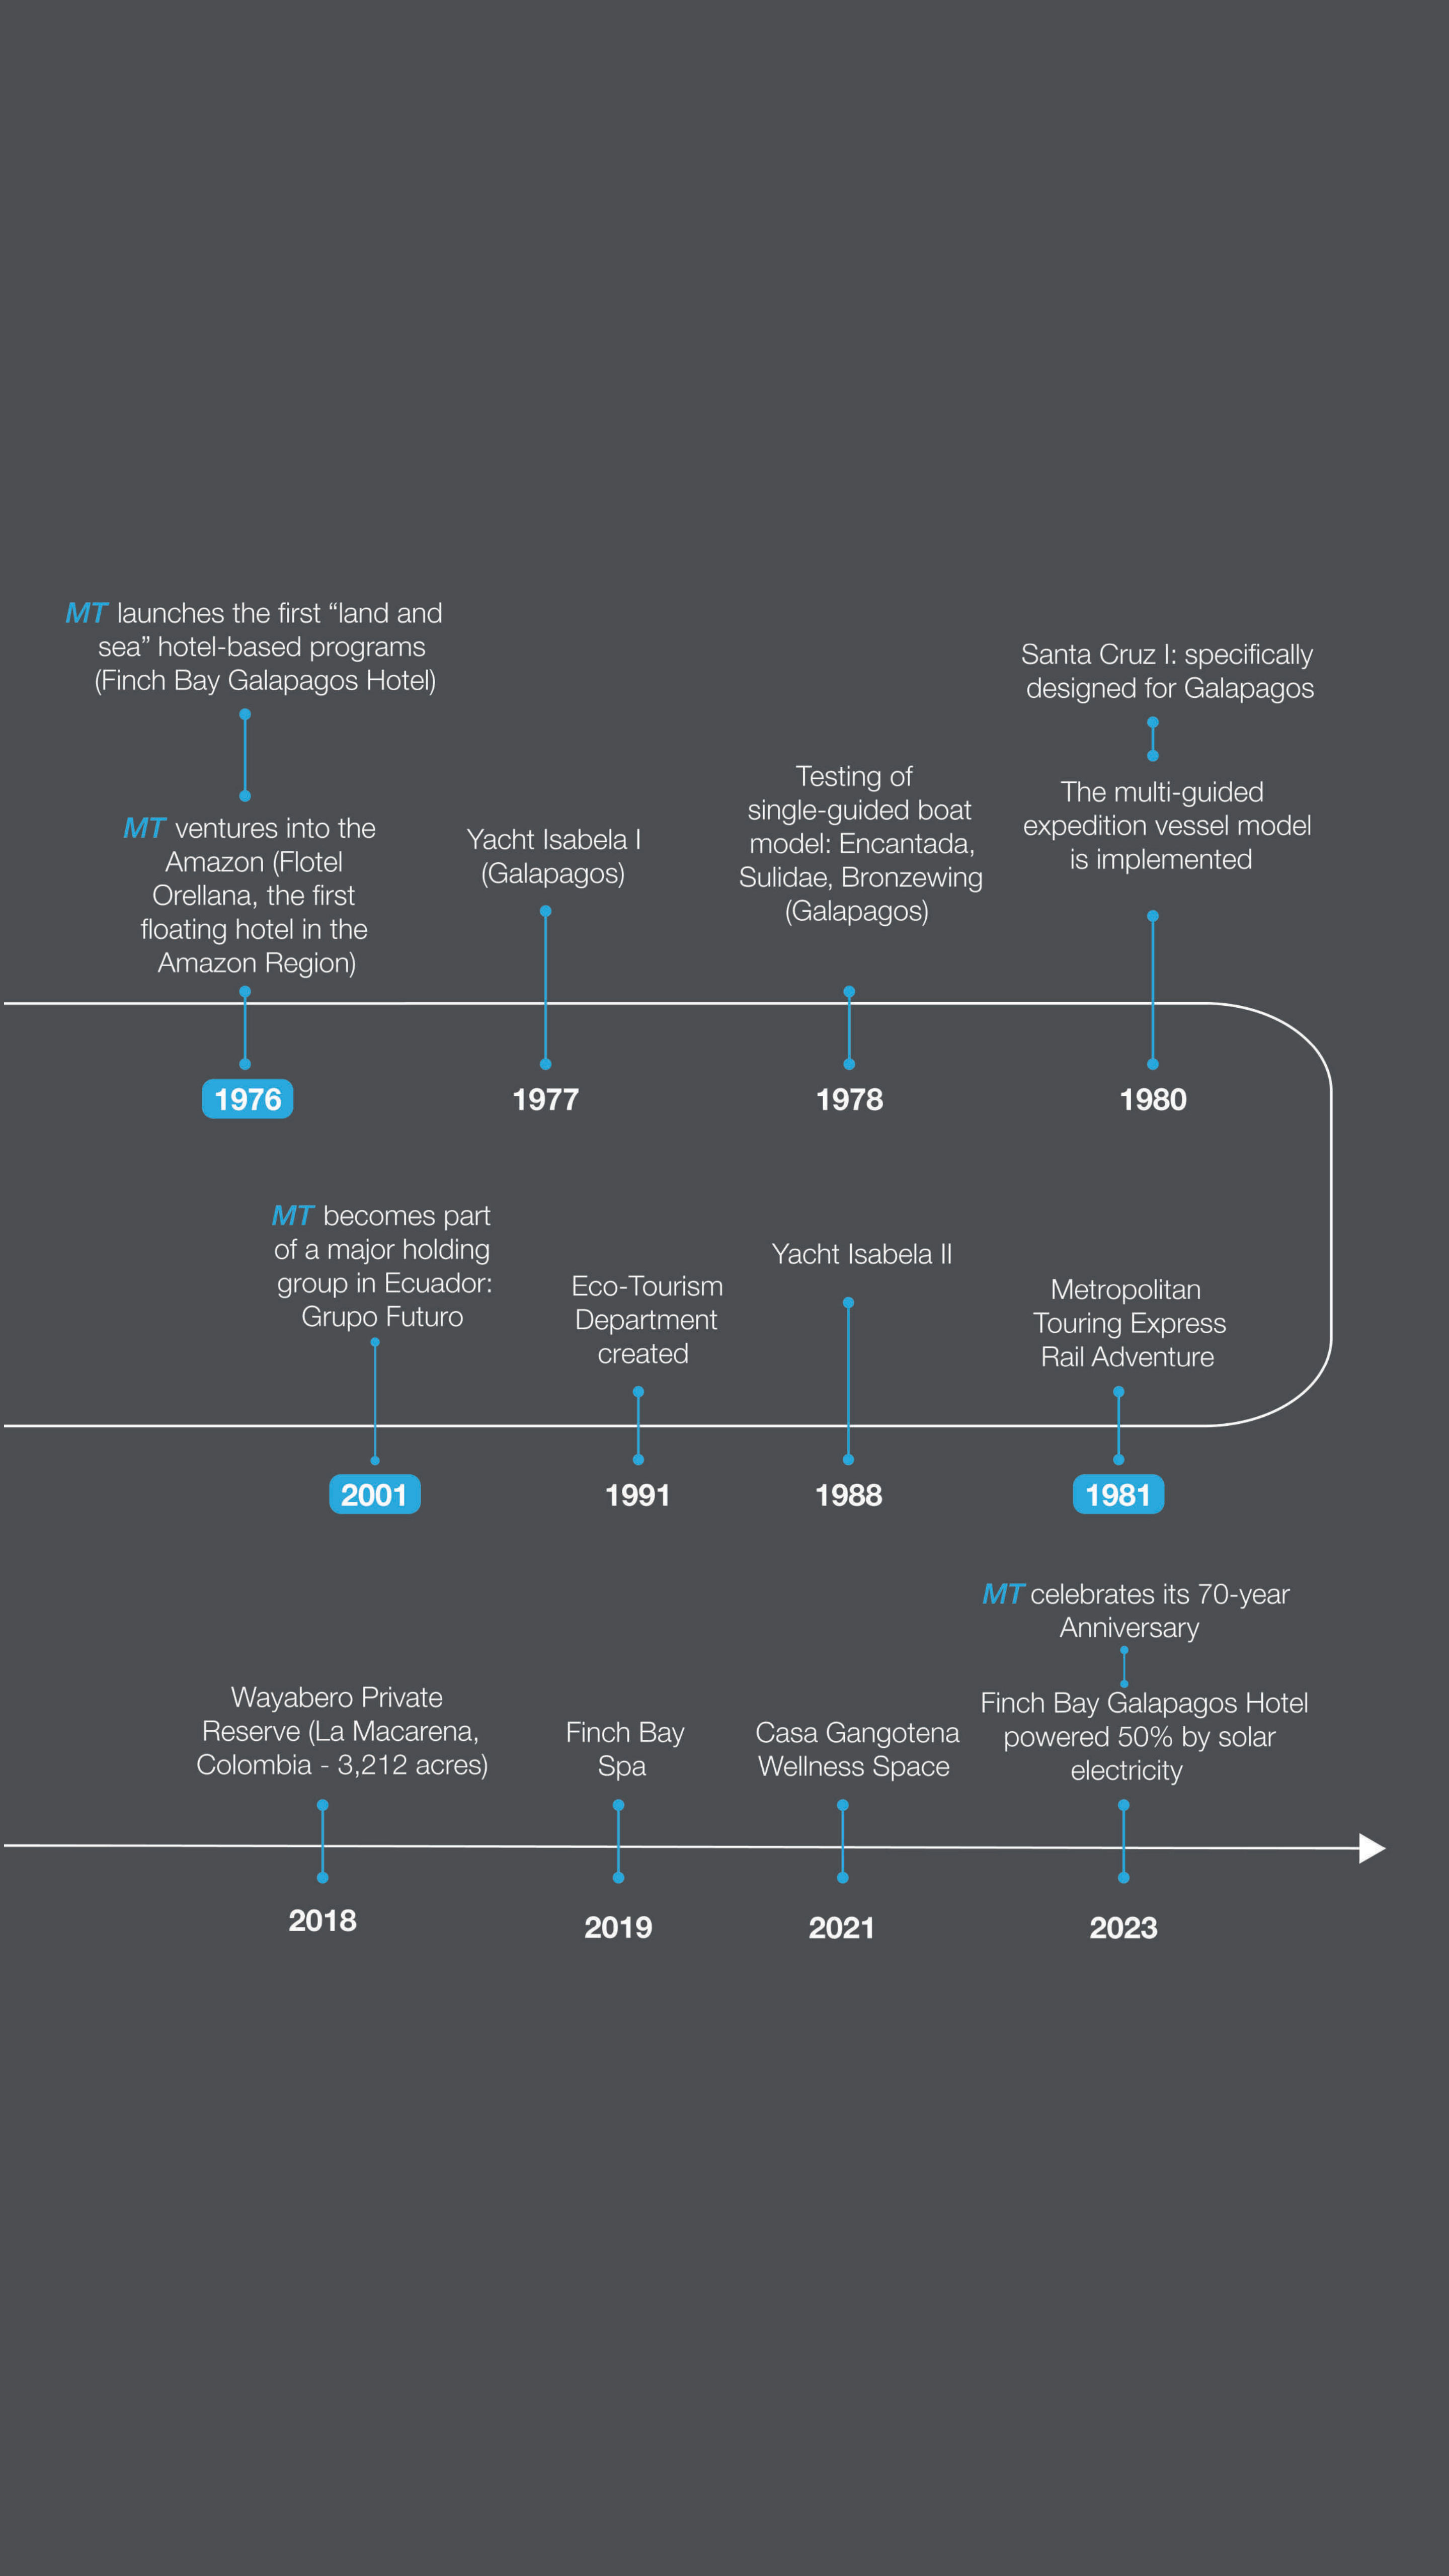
MT launches the first “land and sea” hotel-based programs (Finch Bay Galapagos Hotel)

MT ventures into the Amazon (Flotel Orellana, the first floating hotel in the Amazon Region)

1976

Yacht Isabela I (Galapagos)

1977

Testing of single-guided boat model: Encantada, Sulidae, Bronzewing (Galapagos)

1978

Santa Cruz I: specifically designed for Galapagos

The multi-guided expedition vessel model is implemented

1980

MT becomes part of a major holding group in Ecuador: Grupo Futuro

2001

Eco-Tourism Department created

1991

Yacht Isabela II

1988

Metropolitan Touring Express Rail Adventure

1981

Wayabero Private Reserve (La Macarena, Colombia - 3,212 acres)

2018

Finch Bay Spa

2019

Casa Gangotena Wellness Space

2021

MT celebrates its 70-year Anniversary

Finch Bay Galapagos Hotel powered 50% by solar electricity

2023